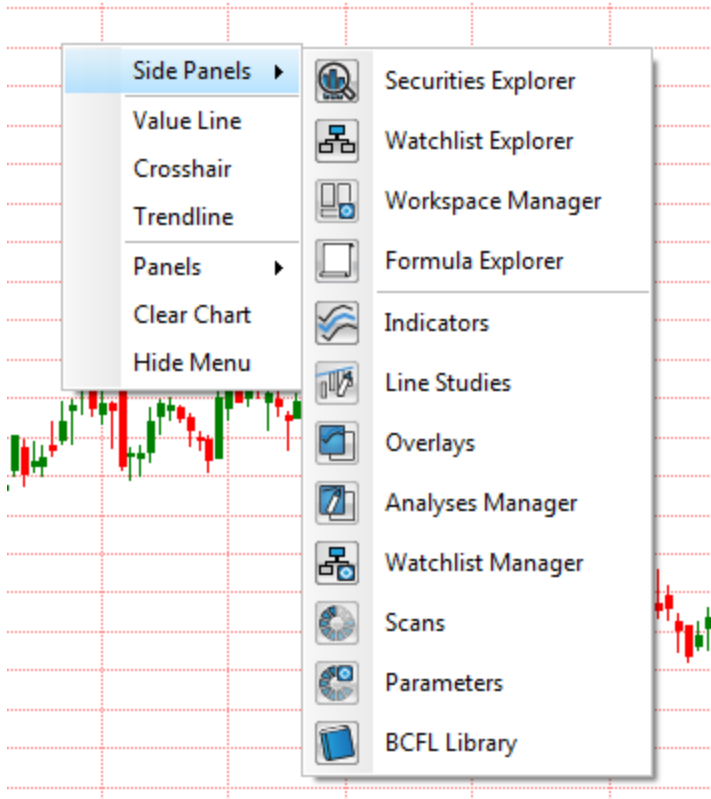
Side Panels
Value Line
Crosshair
Trendline
Panels
Clear Chart
Hide Menu

Securities Explorer
Watchlist Explorer
Workspace Manager
Formula Explorer
Indicators
Line Studies
Overlays
Analyses Manager
Watchlist Manager
Scans
Parameters
BCFL Library